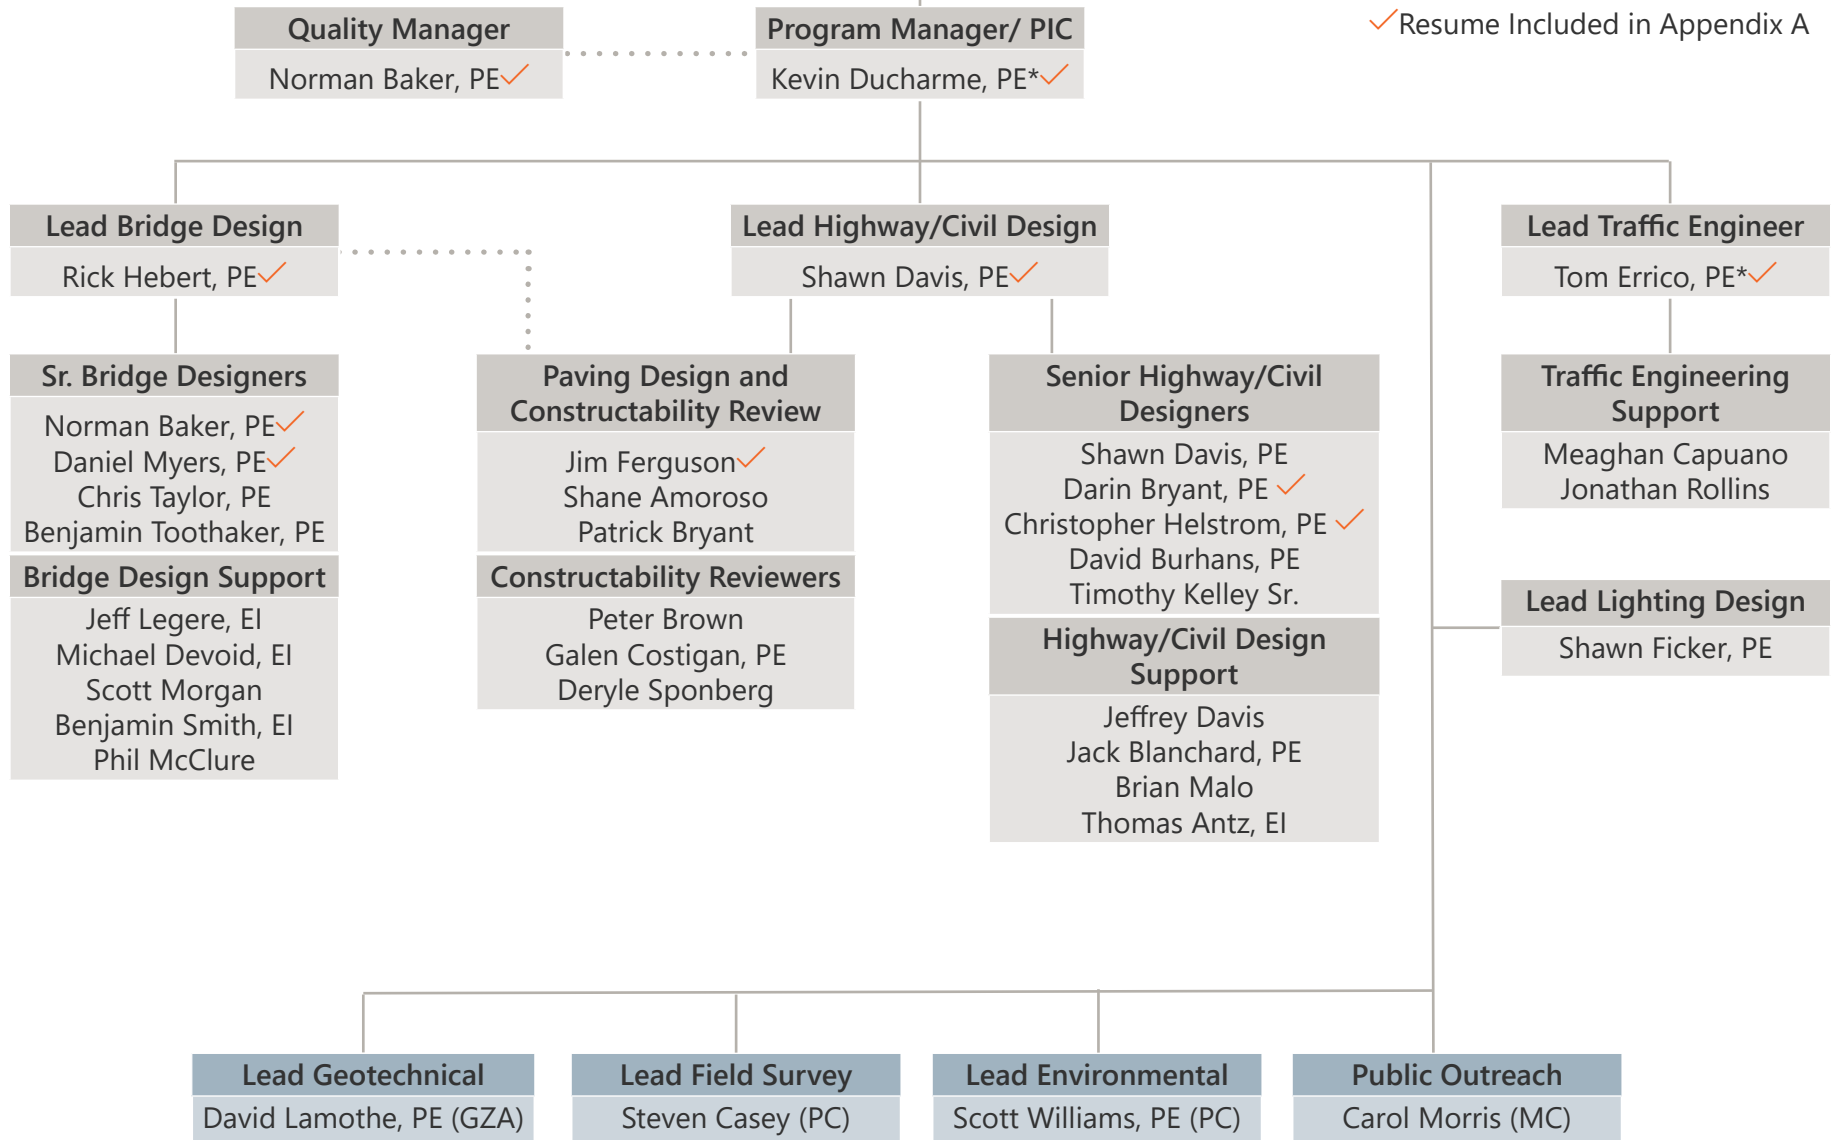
Quality Manager
Norman Baker, PE✓

Program Manager/ PIC
Kevin Ducharme, PE*✓

✓Resume Included in Appendix A

Lead Bridge Design
Rick Hebert, PE✓

Lead Highway/Civil Design
Shawn Davis, PE✓

Lead Traffic Engineer
Tom Errico, PE*✓

Sr. Bridge Designers
Norman Baker, PE✓
Daniel Myers, PE✓
Chris Taylor, PE
Benjamin Toothaker, PE

Bridge Design Support
Jeff Legere, EI
Michael Devoid, EI
Scott Morgan
Benjamin Smith, EI
Phil McClure

Paving Design and Constructability Review
Jim Ferguson✓
Shane Amoroso
Patrick Bryant

Constructability Reviewers
Peter Brown
Galen Costigan, PE
Deryle Sponberg

Senior Highway/Civil Designers
Shawn Davis, PE
Darin Bryant, PE ✓
Christopher Helstrom, PE ✓
David Burhans, PE
Timothy Kelley Sr.

Highway/Civil Design Support
Jeffrey Davis
Jack Blanchard, PE
Brian Malo
Thomas Antz, EI

Traffic Engineering Support
Meaghan Capuano
Jonathan Rollins

Lead Lighting Design
Shawn Ficker, PE

Lead Geotechnical
David Lamothe, PE (GZA)

Lead Field Survey
Steven Casey (PC)

Lead Environmental
Scott Williams, PE (PC)

Public Outreach
Carol Morris (MC)